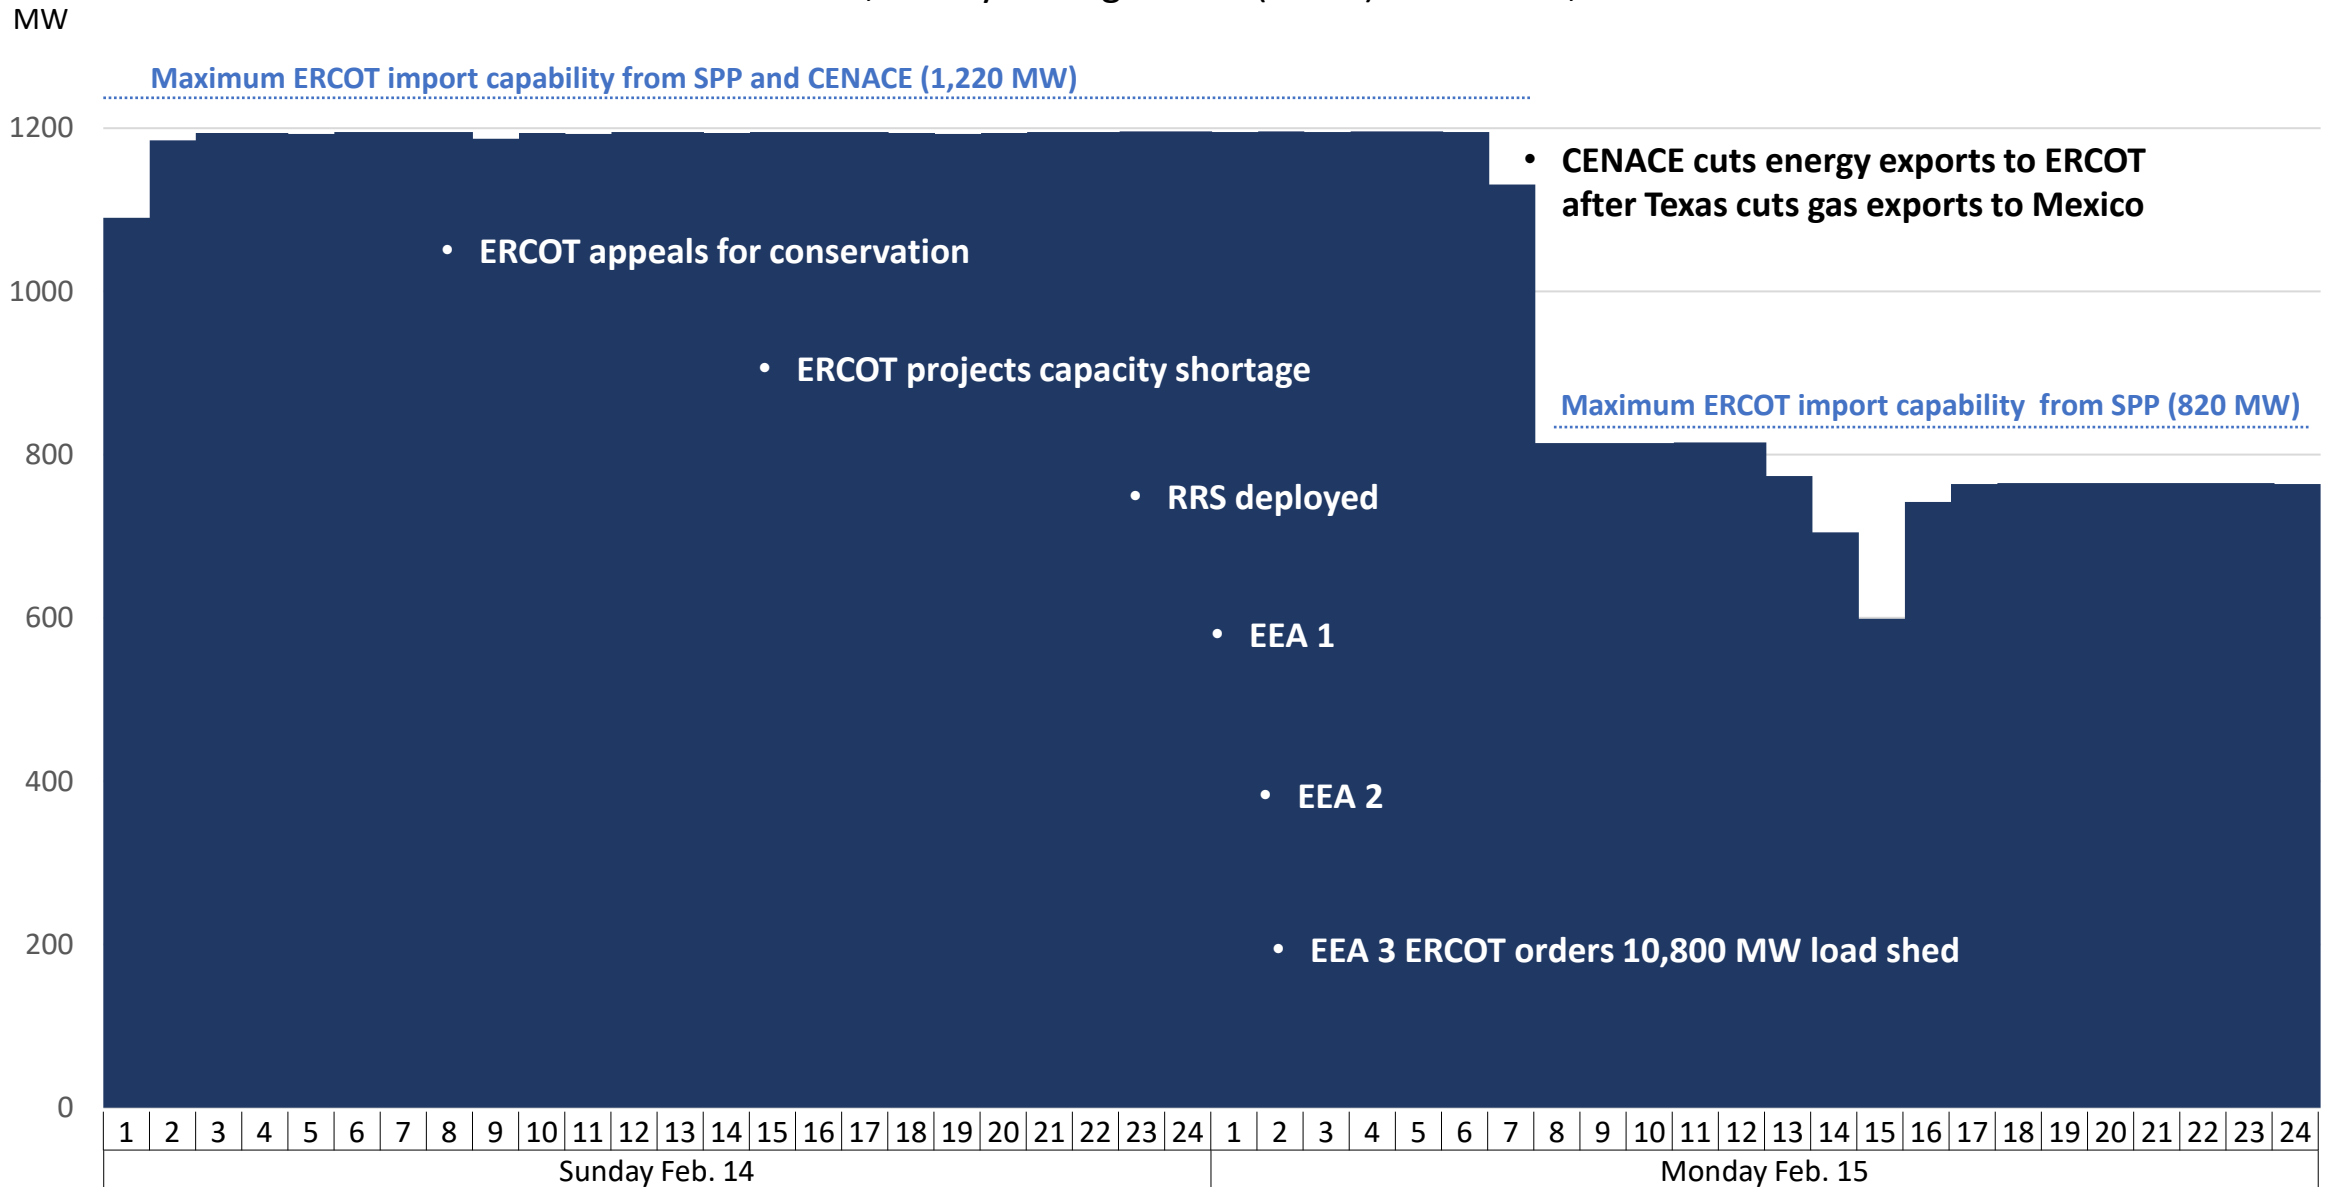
MW

Maximum ERCOT import capability from SPP and CENACE (1,220 MW)

1200

1000

800

600

400

200

0

• CENACE cuts energy exports to ERCOT after Texas cuts gas exports to Mexico

• ERCOT appeals for conservation

• ERCOT projects capacity shortage

Maximum ERCOT import capability from SPP (820 MW)

• RRS deployed

• EEA 1

• EEA 2

• EEA 3 ERCOT orders 10,800 MW load shed

1 2 3 4 5 6 7 8 9 10 11 12 13 14 15 16 17 18 19 20 21 22 23 24 1 2 3 4 5 6 7 8 9 10 11 12 13 14 15 16 17 18 19 20 21 22 23 24

Sunday Feb. 14

Monday Feb. 15